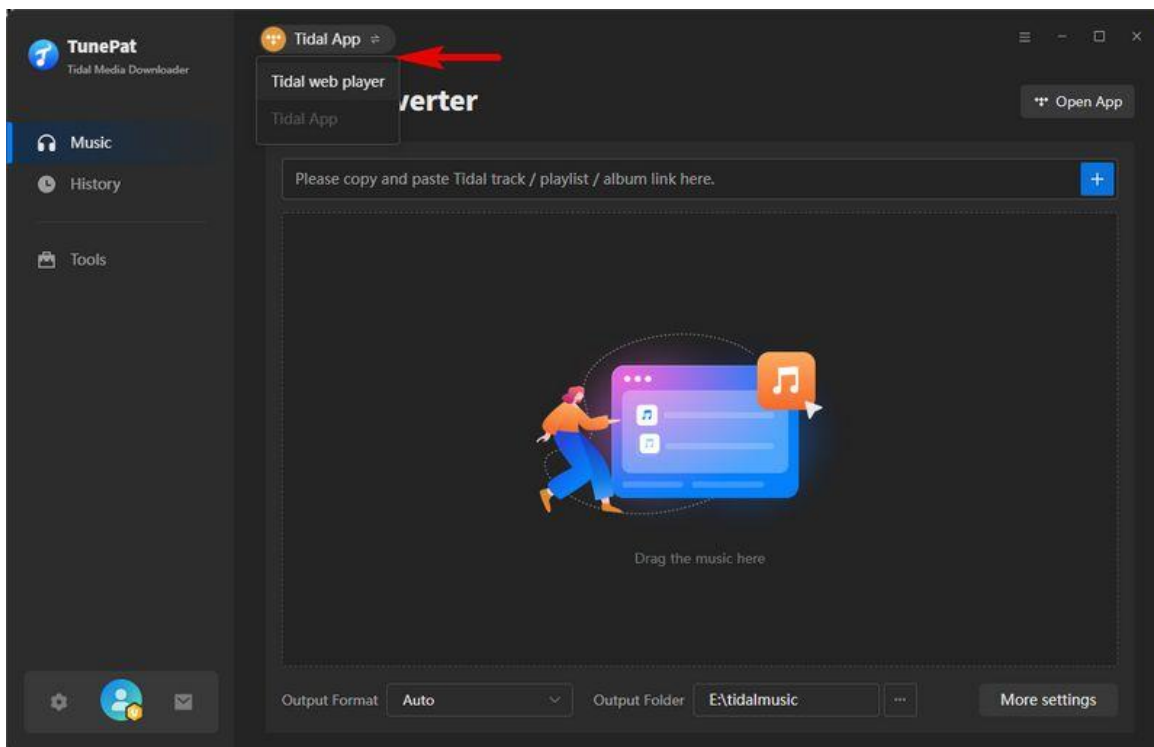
TunePat
Tidal Media Downloader

Music
History
Tools

Tidal App

Tidal web player
Tidal App

verter

Open App

Please copy and paste Tidal track / playlist / album link here.

+

Drag the music here

Output Format Auto
Output Folder E:\tidalmusic
...
More settings